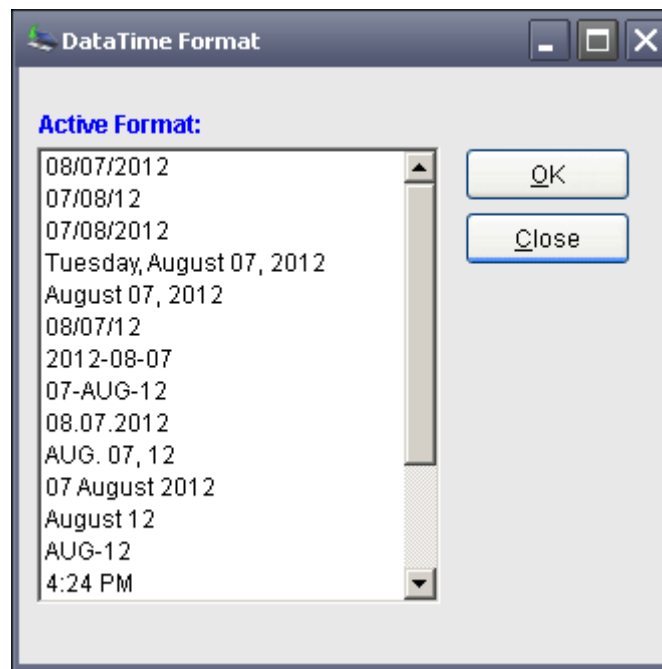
DataTime Format

Active Format:

08/07/2012
07/08/12
07/08/2012
Tuesday, August 07, 2012
August 07, 2012
08/07/12
2012-08-07
07-AUG-12
08.07.2012
AUG. 07, 12
07 August 2012
August 12
AUG-12
4:24 PM

OK

Close